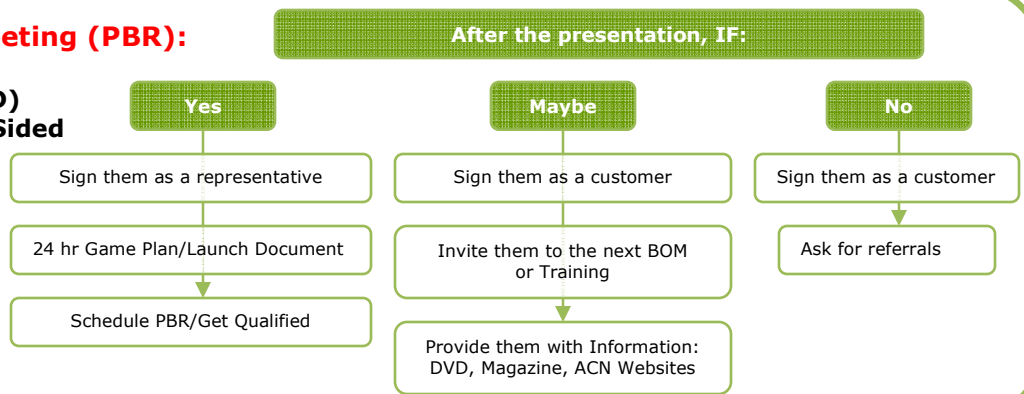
eting (PBR):

D)
Sided

After the presentation, IF:

Yes

Maybe

No

Sign them as a representative

24 hr Game Plan/Launch Document

Schedule PBR/Get Qualified

Sign them as a customer

Invite them to the next BOM or Training

Provide them with Information: DVD, Magazine, ACN Websites

Sign them as a customer

Ask for referrals